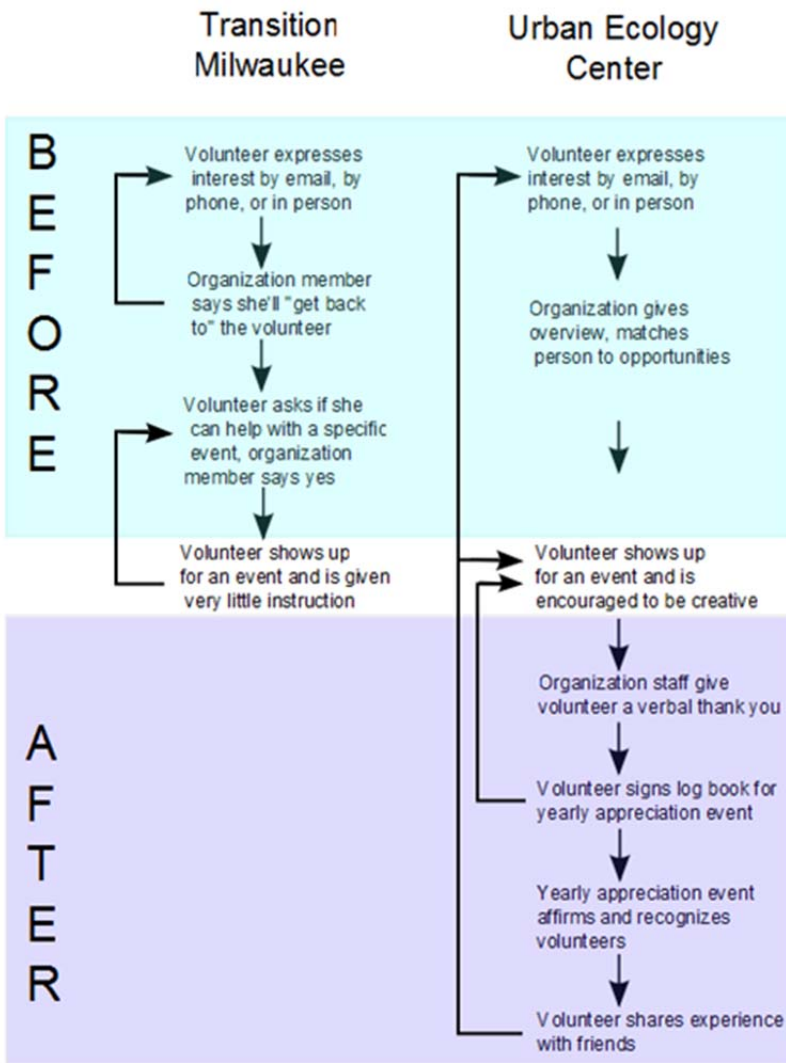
Transition Milwaukee

Urban Ecology Center

BEFORE

Volunteer expresses interest by email, by phone, or in person

Organization member says she'll "get back to" the volunteer

Volunteer asks if she can help with a specific event, organization member says yes

Volunteer shows up for an event and is given very little instruction

Volunteer expresses interest by email, by phone, or in person

Organization gives overview, matches person to opportunities

Volunteer shows up for an event and is encouraged to be creative

AFTER

Organization staff give volunteer a verbal thank you

Volunteer signs log book for yearly appreciation event

Yearly appreciation event affirms and recognizes volunteers

Volunteer shares experience with friends